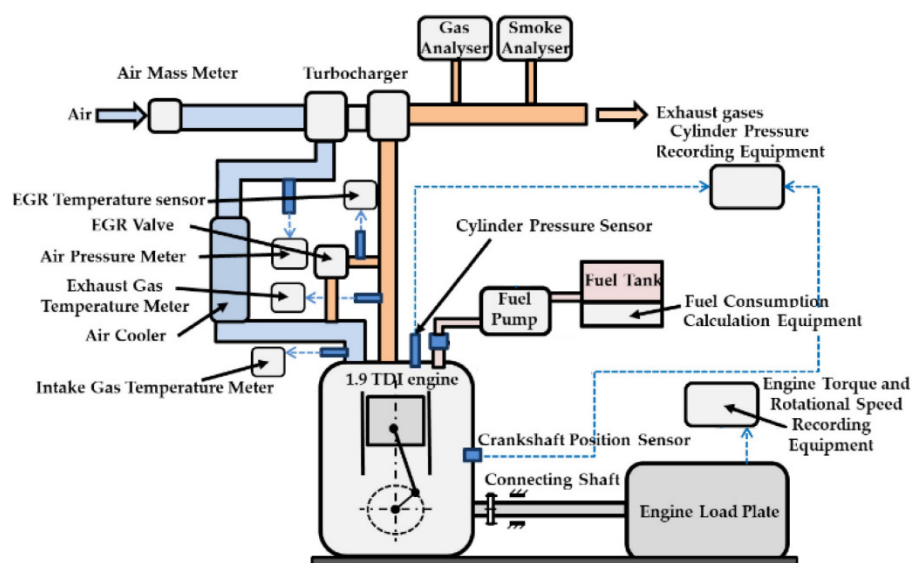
Gas Analyser

Smoke Analyser

Air Mass Meter

Turbocharger

Air

Exhaust gases

Cylinder Pressure Recording Equipment

EGR Temperature sensor

EGR Valve

Cylinder Pressure Sensor

Air Pressure Meter

Fuel Tank

Exhaust Gas Temperature Meter

Fuel Pump

Fuel Consumption Calculation Equipment

Air Cooler

Intake Gas Temperature Meter

1.9 TDI engine

Engine Torque and Rotational Speed Recording Equipment

Crankshaft Position Sensor

Connecting Shaft

Engine Load Plate